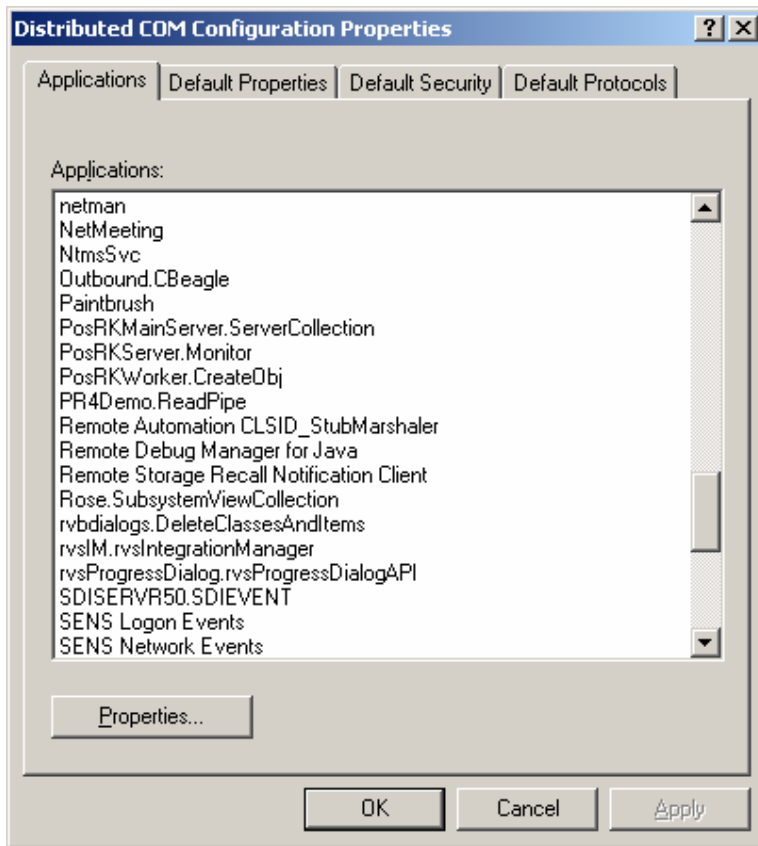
Distributed COM Configuration Properties

?

Applications | Default Properties | Default Security | Default Protocols

Applications:

netman
NetMeeting
NtmsSvc
Outbound.CBeagle
Paintbrush
PosRKMainServer.ServerCollection
PosRKServer.Monitor
PosRKWorker.CreateObj
PR4Demo.ReadPipe
Remote Automation CLSID_StubMarshaler
Remote Debug Manager for Java
Remote Storage Recall Notification Client
Rose.SubsystemViewCollection
rvbdialogs.DeleteClassesAndItems
rvsIM.rvsIntegrationManager
rvsProgressDialog.rvsProgressDialogAPI
SDISERVR50.SDIEVENT
SENS Logon Events
SENS Network Events

Properties...

OK | Cancel | Apply